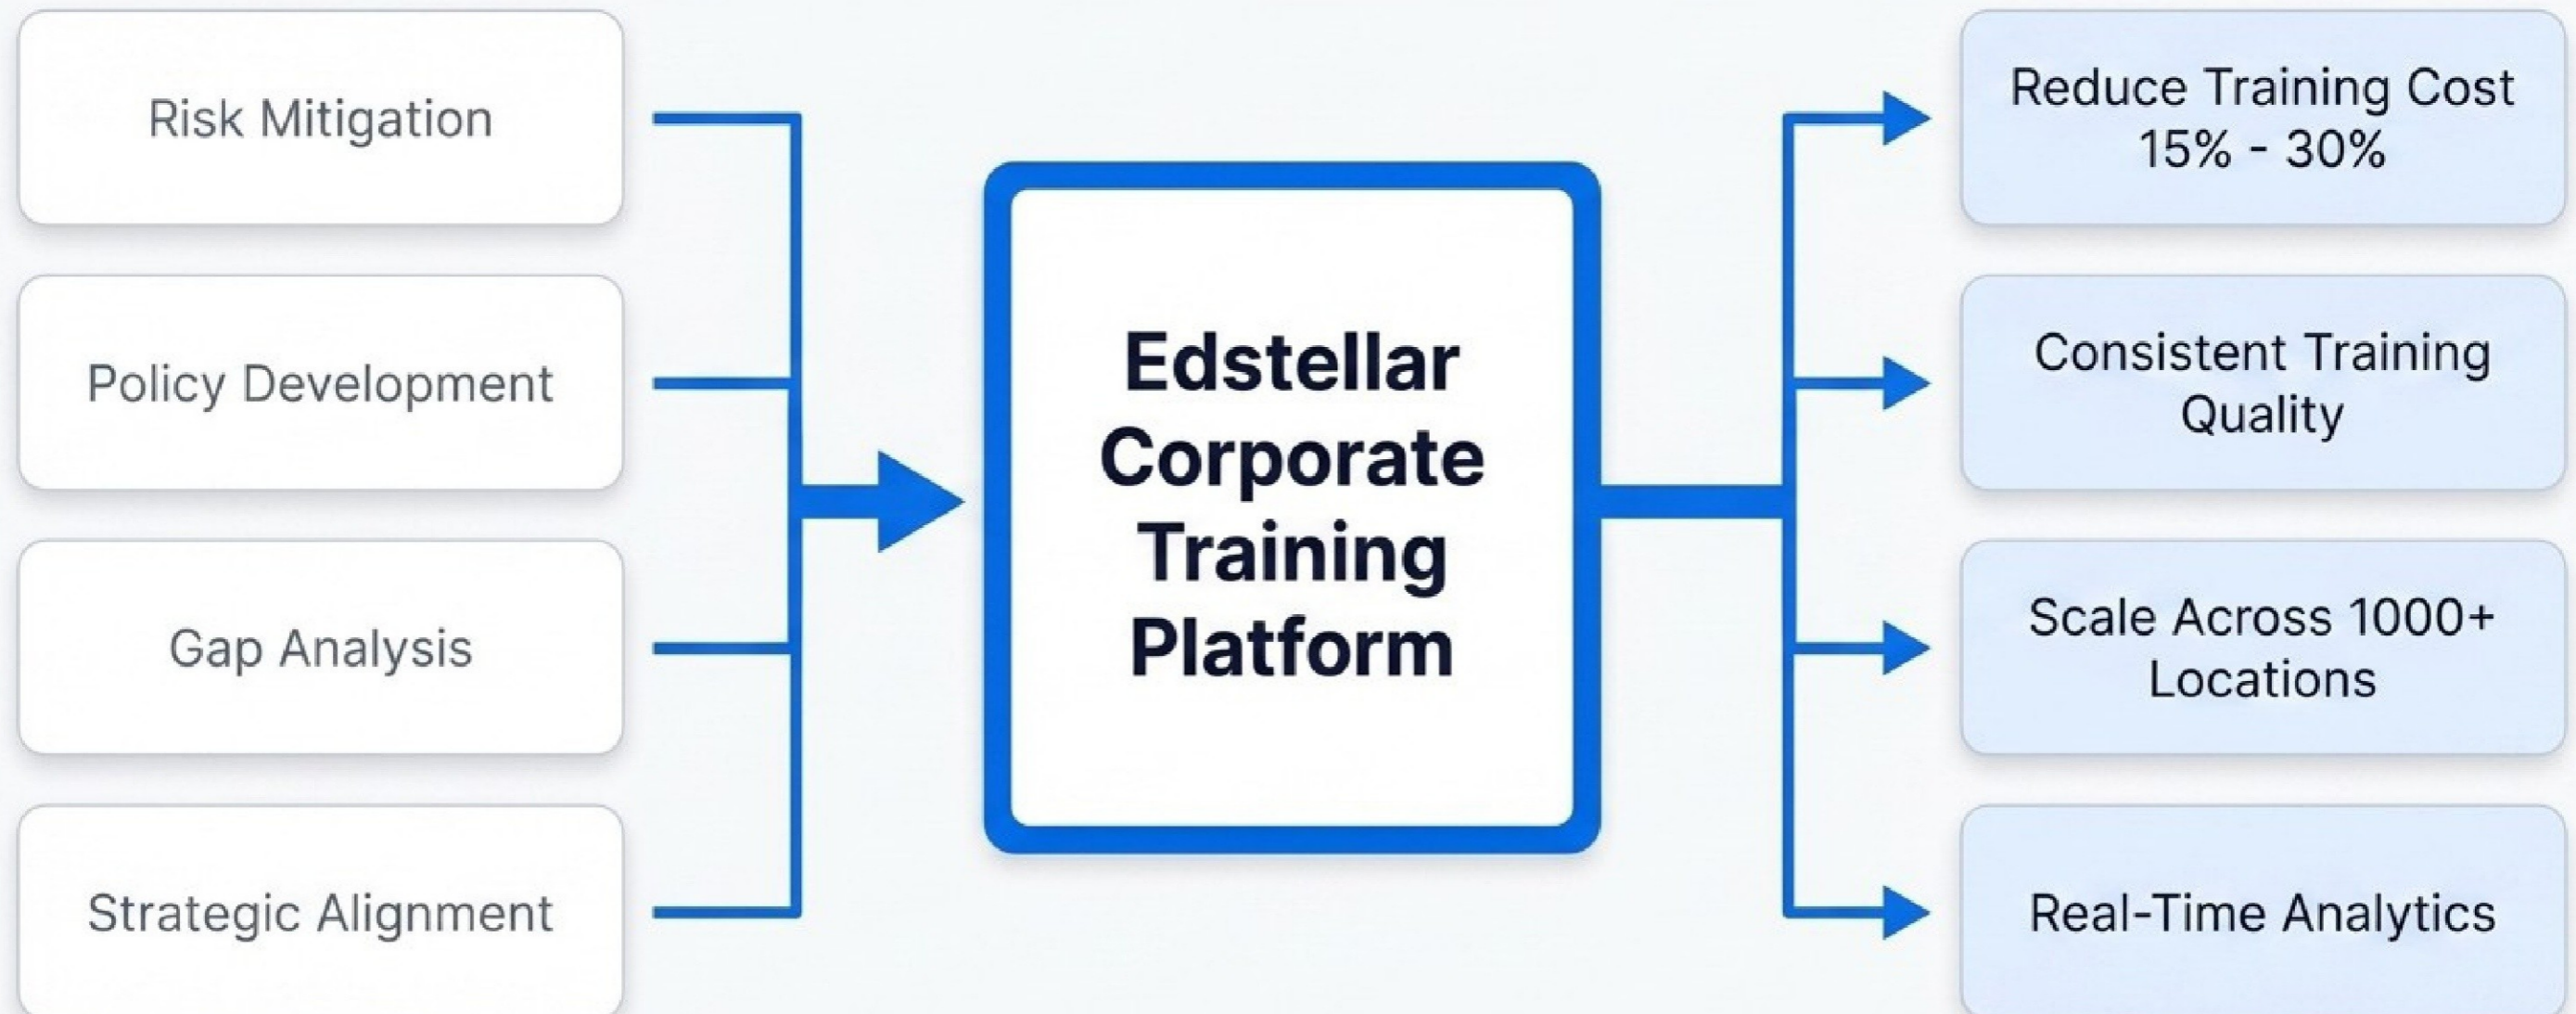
Risk Mitigation

Policy Development

Gap Analysis

Strategic Alignment

Edstellar Corporate Training Platform

Reduce Training Cost 15% - 30%

Consistent Training Quality

Scale Across 1000+ Locations

Real-Time Analytics